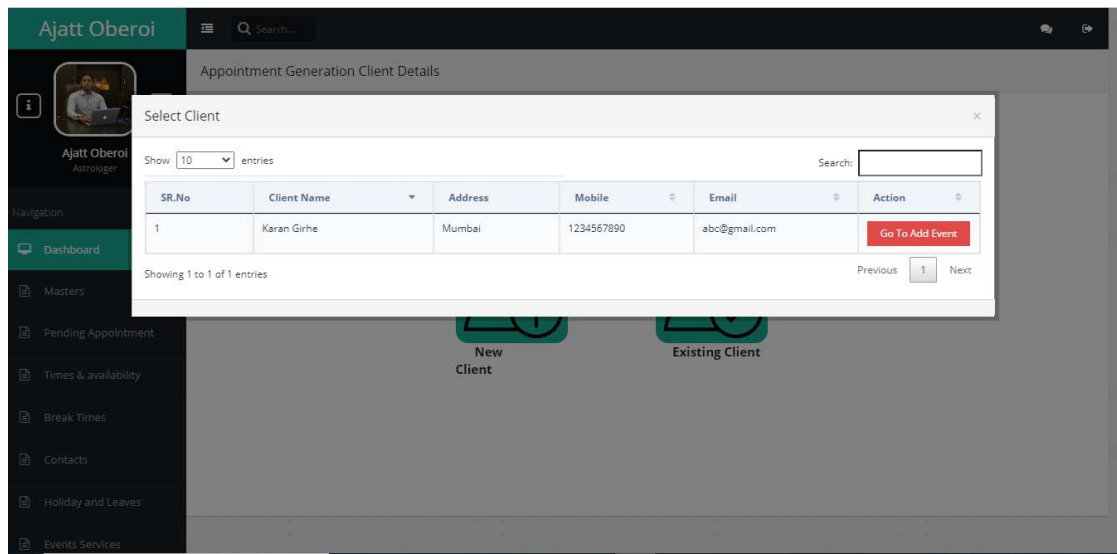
Ajatt Oberoi

Search...

Ajatt Oberoi
Astrologer

Navigation

Dashboard

Masters

Pending Appointment

Times & availability

Break Times

Contacts

Holiday and Leaves

Events Services

Appointment Generation Client Details

Select Client

×

Show 10 entries

Search:

| SR.No | Client Name | Address | Mobile | Email | Action |
|---|---|---|---|---|---|
| 1 | Karan Girhe | Mumbai | 1234567890 | abc@gmail.com | Go To Add Event |

Showing 1 to 1 of 1 entries

Previous 1 Next

New Client

Existing Client